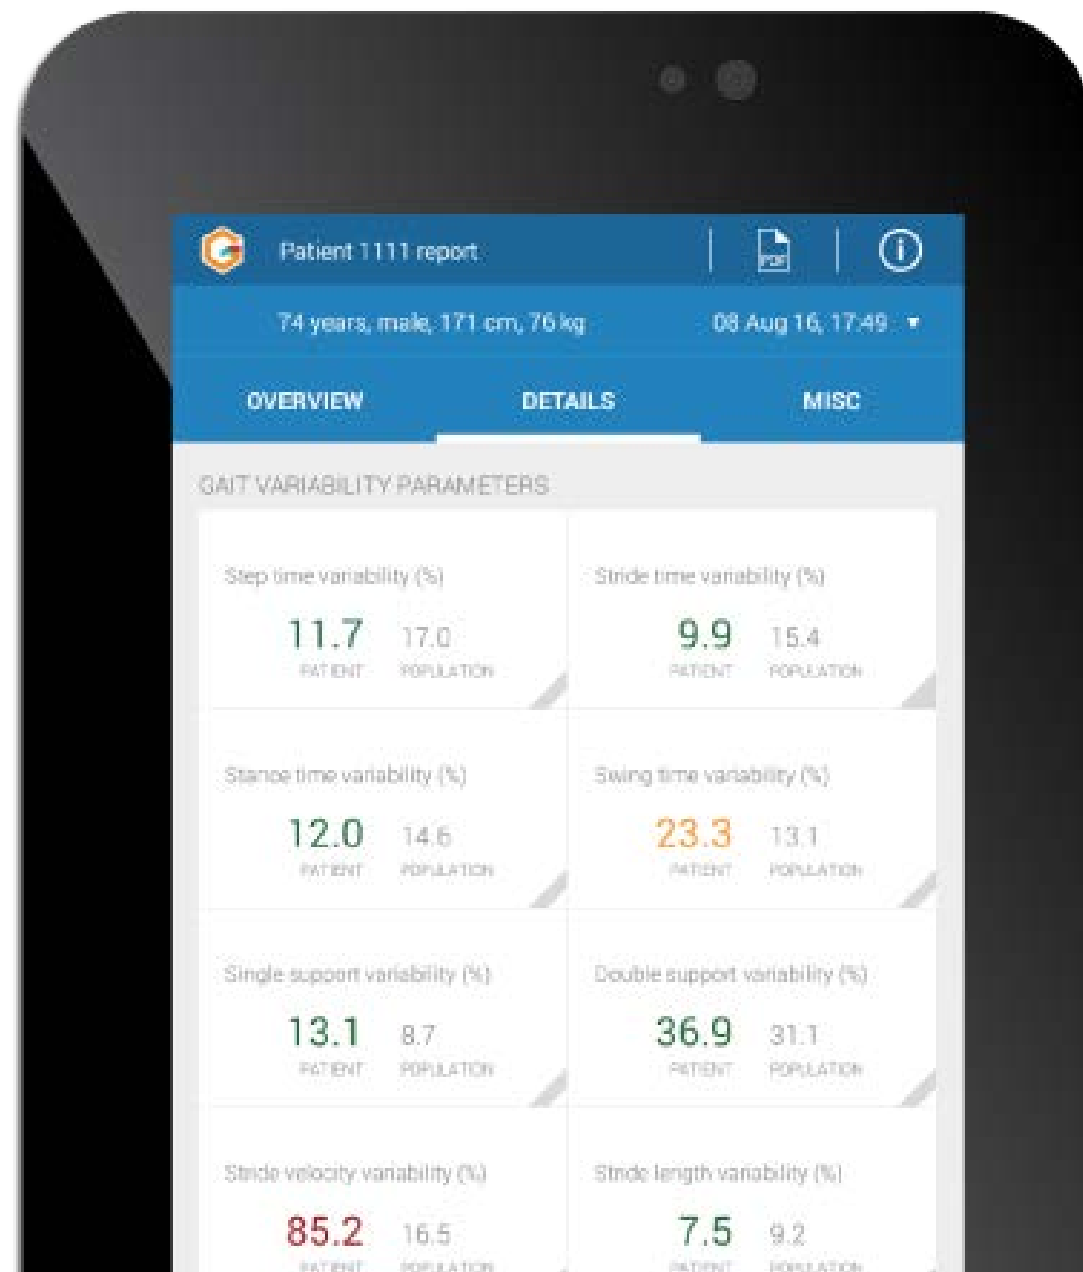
G Patient 1111 report

PDF

74 years, male, 171 cm, 76 kg

08 Aug 16, 17:49 ▾

OVERVIEW

DETAILS

MISC

GAIT VARIABILITY PARAMETERS

Step time variability (%)
11.7 PATIENT
17.0 POPULATION

Stride time variability (%)
9.9 PATIENT
15.4 POPULATION

Stance time variability (%)
12.0 PATIENT
14.6 POPULATION

Swing time variability (%)
23.3 PATIENT
13.1 POPULATION

Single support variability (%)
13.1 PATIENT
8.7 POPULATION

Double support variability (%)
36.9 PATIENT
31.1 POPULATION

Stride velocity variability (%)
85.2 PATIENT
16.5 POPULATION

Stride length variability (%)
7.5 PATIENT
9.2 POPULATION